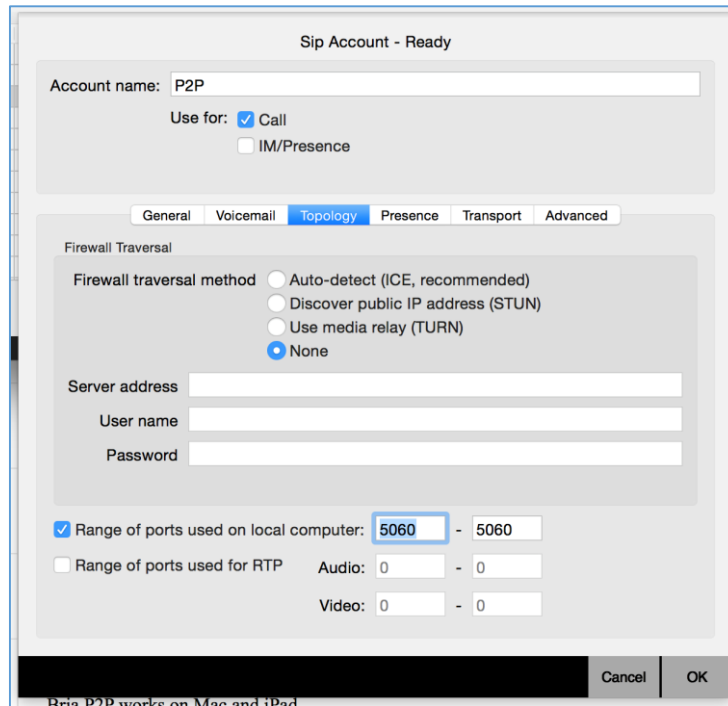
Sip Account - Ready

Account name: P2P

Use for: Call

IM/Presence

General | Voicemail | Topology | Presence | Transport | Advanced

Firewall Traversal

Firewall traversal method
Auto-detect (ICE, recommended)
Discover public IP address (STUN)
Use media relay (TURN)
None

Server address

User name

Password

Range of ports used on local computer: 5060 - 5060

Range of ports used for RTP Audio: 0 - 0

Video: 0 - 0

Cancel OK

Bria P2P works on Mac and iPad